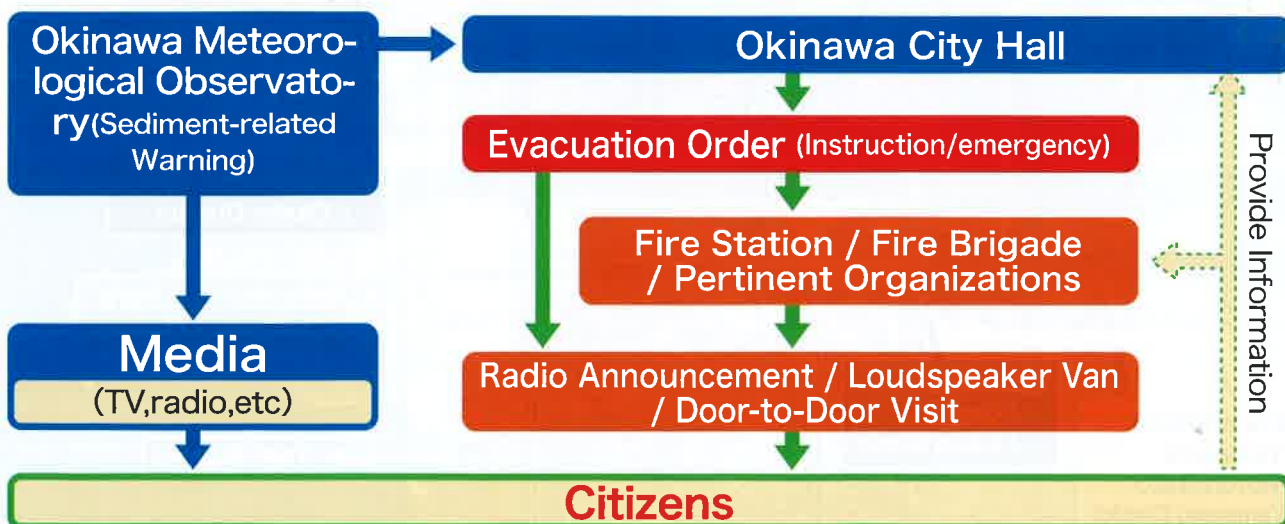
Okinawa Meteorological Observatory(Sediment-related Warning)

Okinawa City Hall

Evacuation Order (Instruction/emergency)

Fire Station / Fire Brigade / Pertinent Organizations

Media
(TV,radio,etc)

Radio Announcement / Loudspeaker Van / Door-to-Door Visit

Provide Information

Citizens